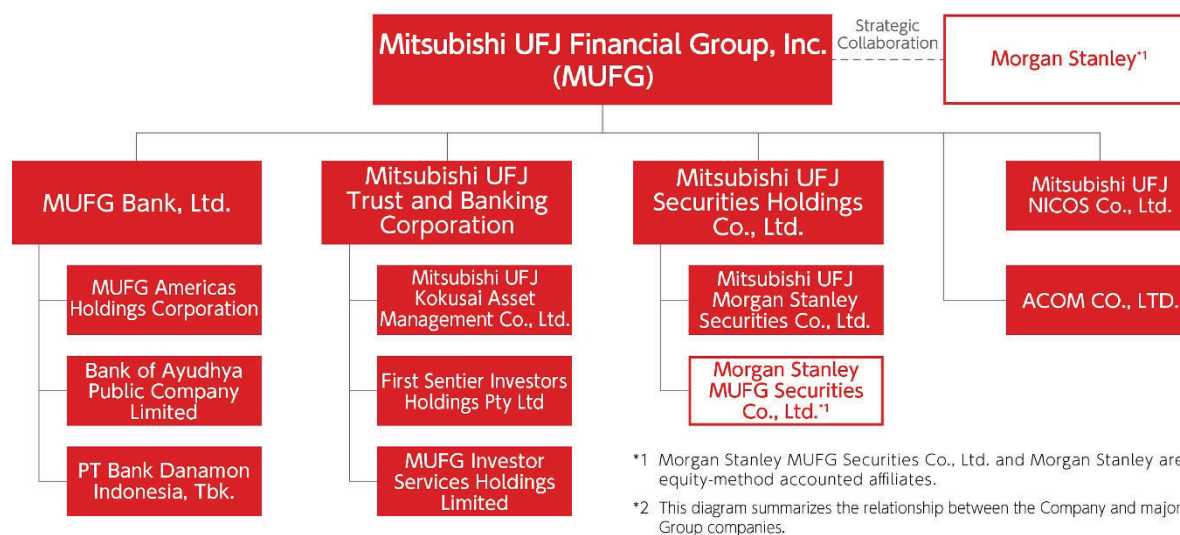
Mitsubishi UFJ Financial Group, Inc. (MUFG)

Strategic Collaboration

Morgan Stanley*1

MUFG Bank, Ltd.

MUFG Americas Holdings Corporation

Bank of Ayudhya Public Company Limited

PT Bank Danamon Indonesia, Tbk.

Mitsubishi UFJ Trust and Banking Corporation

Mitsubishi UFJ Kokusai Asset Management Co., Ltd.

First Sentier Investors Holdings Pty Ltd

MUFG Investor Services Holdings Limited

Mitsubishi UFJ Securities Holdings Co., Ltd.

Mitsubishi UFJ Morgan Stanley Securities Co., Ltd.

Morgan Stanley MUFG Securities Co., Ltd.*1

Mitsubishi UFJ NICOS Co., Ltd.

ACOM CO., LTD.

*1 Morgan Stanley MUFG Securities Co., Ltd. and Morgan Stanley are equity-method accounted affiliates.

*2 This diagram summarizes the relationship between the Company and major Group companies.